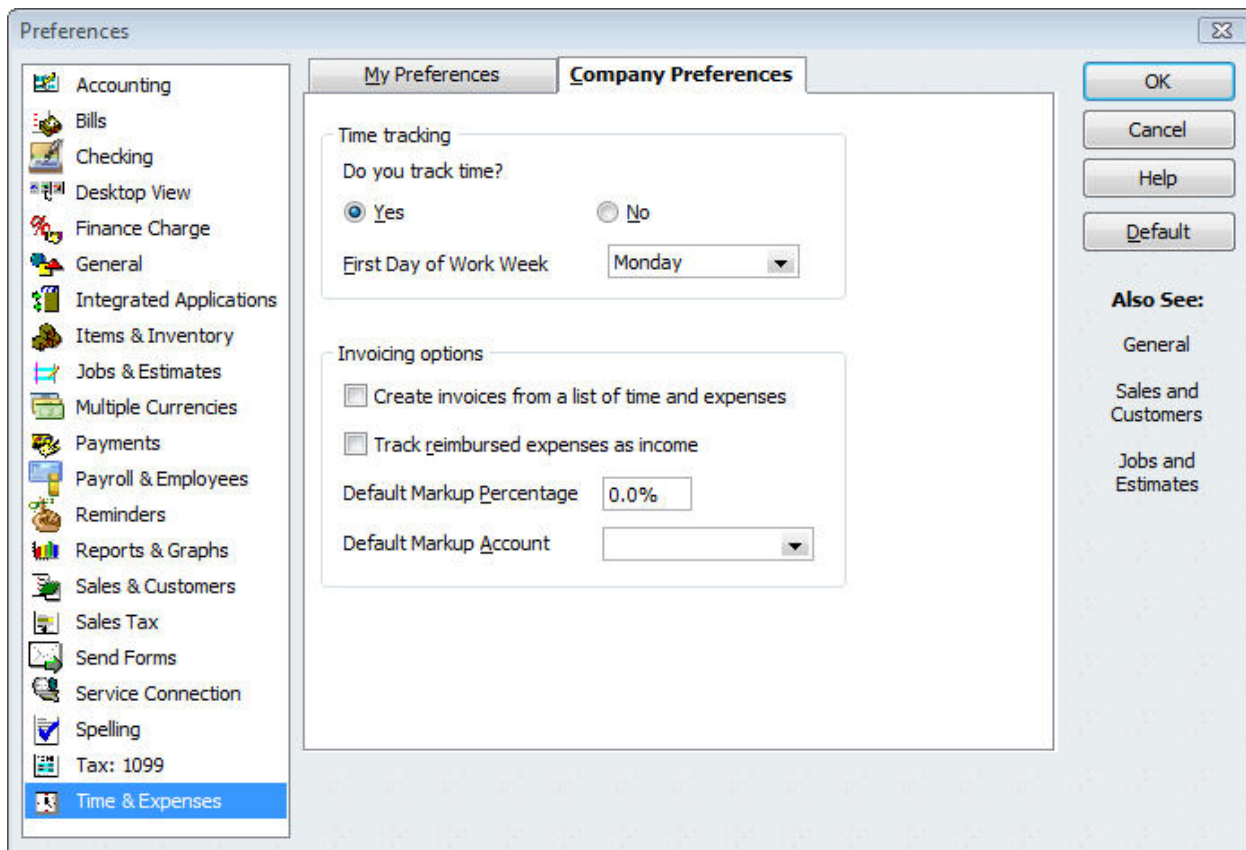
Preferences

Accounting
Bills
Checking
Desktop View
Finance Charge
General
Integrated Applications
Items & Inventory
Jobs & Estimates
Multiple Currencies
Payments
Payroll & Employees
Reminders
Reports & Graphs
Sales & Customers
Sales Tax
Send Forms
Service Connection
Spelling
Tax: 1099
Time & Expenses

My Preferences
Company Preferences

Time tracking
Do you track time?
Yes
No
First Day of Work Week
Monday

Invoicing options
Create invoices from a list of time and expenses
Track reimbursed expenses as income
Default Markup Percentage
0.0%
Default Markup Account

OK
Cancel
Help
Default

Also See:
General
Sales and Customers
Jobs and Estimates